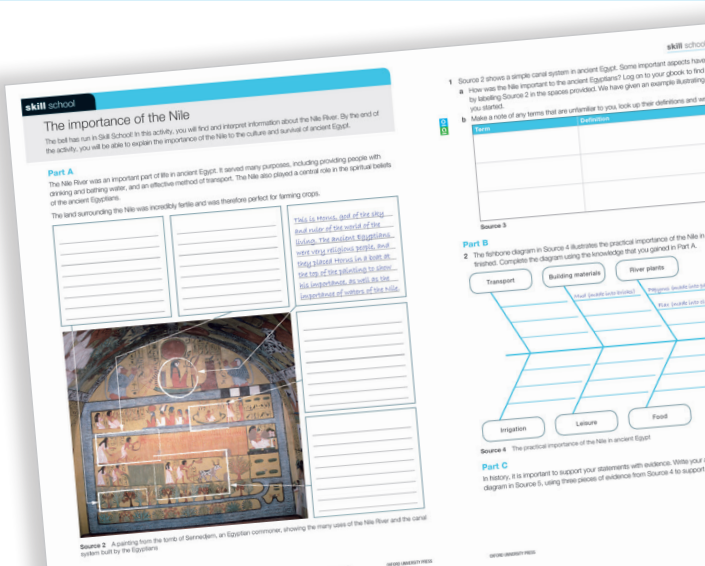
skill school

The importance of the Nile

The bell has run in Skill School! In this activity, you will find and interpret information about the Nile River. By the end of the activity, you will be able to explain the importance of the Nile to the culture and survival of ancient Egypt.

Part A

The Nile River was an important part of life in ancient Egypt. It served many purposes, including providing people with drinking and bathing water, and an effective method of transport. The Nile also played a central role in the spiritual beliefs of the ancient Egyptians.

The land surrounding the Nile was incredibly fertile and was therefore perfect for farming crops.

This is Horus, god of the sky and ruler of the world of the living. The ancient Egyptians were very religious people, and they placed Horus in a boat at the top of the painting to show his importance, as well as the importance of waters of the Nile.

Source 2 A painting from the tomb of Sennedjem, an Egyptian commoner, showing the many uses of the Nile River and the canal system built by the Egyptians

OXFORD UNIVERSITY PRESS

skill school

1 Source 2 shows a simple canal system in ancient Egypt. Some important aspects have

a How was the Nile important to the ancient Egyptians? Log on to your obook to find by labelling Source 2 in the spaces provided. We have given an example illustrating you started.

b Make a note of any terms that are unfamiliar to you, look up their definitions and w

| Term | Definition |
|---|---|
| | |
| | |
| | |
| | |

Source 3

Part B

2 The fishbone diagram in Source 4 illustrates the practical importance of the Nile in finished. Complete the diagram using the knowledge that you gained in Part A.

Transport

Building materials

River plants

Mud (scaffolding bricks)

Papyrus (scaffolding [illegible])

Flax (scaffolding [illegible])

Irrigation

Leisure

Food

Source 4 The practical importance of the Nile in ancient Egypt

Part C

In history, it is important to support your statements with evidence. Write your diagram in Source 5, using these pieces of evidence from Source 4 to support

OXFORD UNIVERSITY PRESS